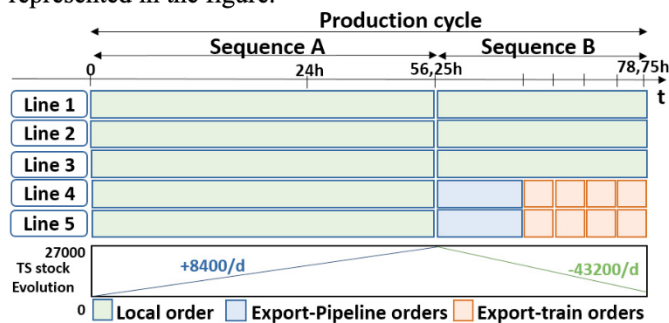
represented in the figure.

Production cycle

Sequence A

Sequence B

0

24h

56,25h

78,75h

t

Line 1

Line 2

Line 3

Line 4

Line 5

27000

TS stock

Evolution

0

+8400/d

-43200/d

Local order

Export-Pipeline orders

Export-train orders